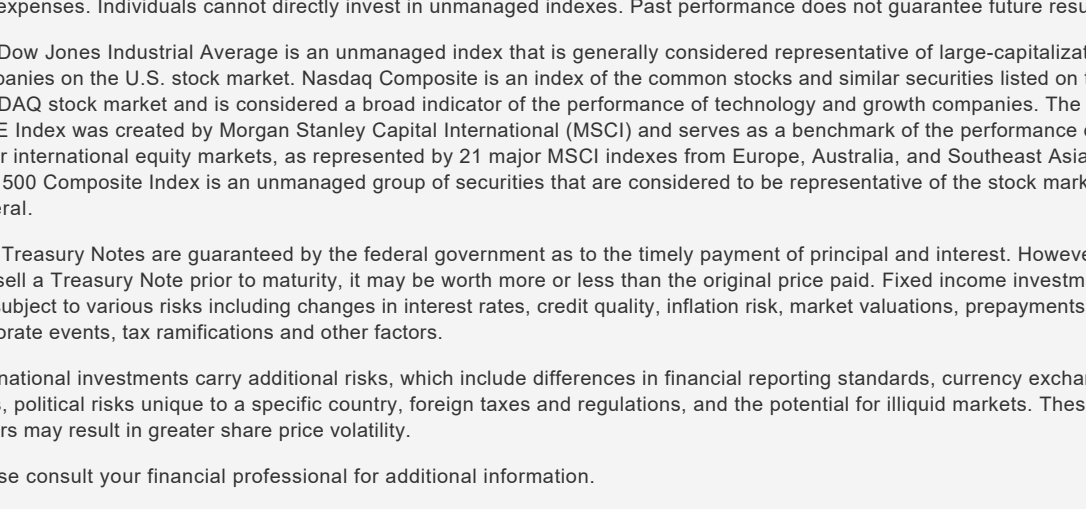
expenses. Individuals cannot directly invest in unmanaged indexes. Past performance does not guarantee future resu

Dow Jones Industrial Average is an unmanaged index that is generally considered representative of large-capitalizat panies on the U.S. stock market. Nasdaq Composite is an index of the common stocks and similar securities listed on DAQ stock market and is considered a broad indicator of the performance of technology and growth companies. The E Index was created by Morgan Stanley Capital International (MSCI) and serves as a benchmark of the performance r international equity markets, as represented by 21 major MSCI indexes from Europe, Australia, and Southeast Asia 500 Composite Index is an unmanaged group of securities that are considered to be representative of the stock mark eral.

Treasury Notes are guaranteed by the federal government as to the timely payment of principal and interest. Howeve sell a Treasury Note prior to maturity, it may be worth more or less than the original price paid. Fixed income investm ubject to various risks including changes in interest rates, credit quality, inflation risk, market valuations, prepayments orate events, tax ramifications and other factors.

national investments carry additional risks, which include differences in financial reporting standards, currency exchar s, political risks unique to a specific country, foreign taxes and regulations, and the potential for illiquid markets. Thes rs may result in greater share price volatility.

se consult your financial professional for additional information.